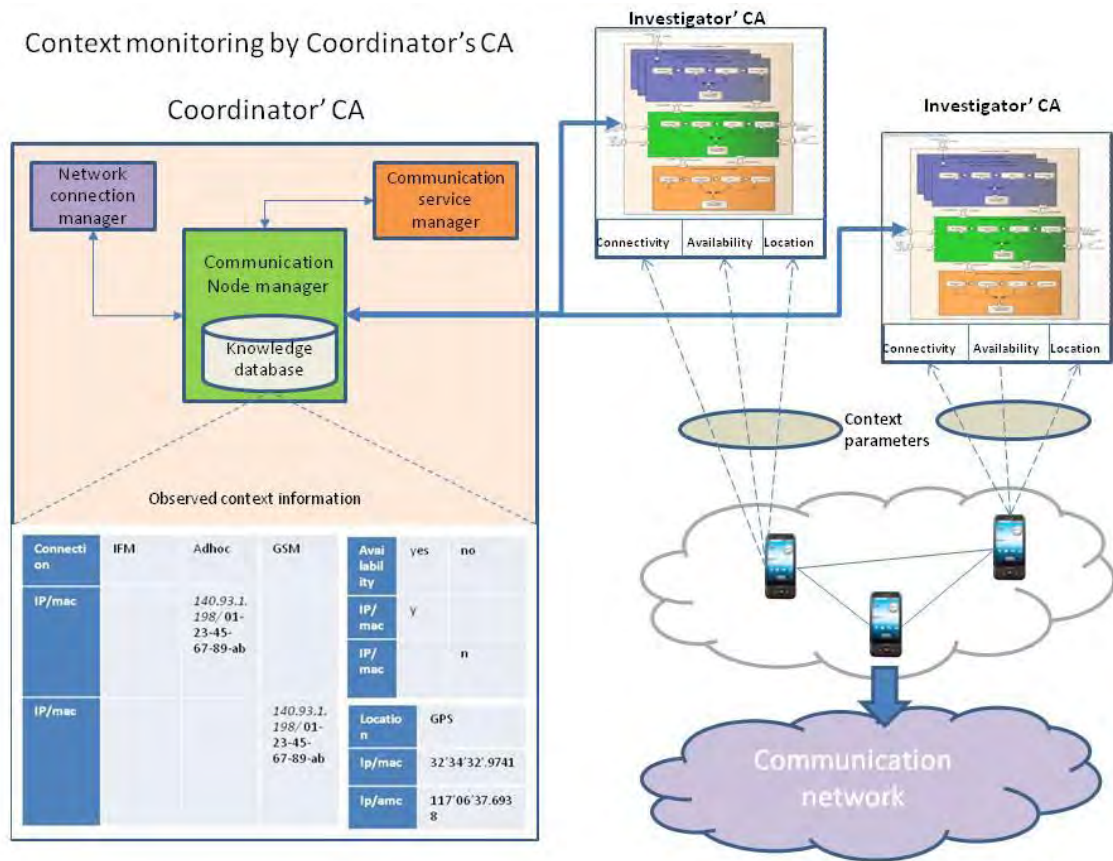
Context monitoring by Coordinator's CA

Coordinator' CA

Network connection manager

Communication service manager

Communication Node manager

Knowledge database

Observed context information

| Connection | IFM | Adhoc | GSM |
|---|---|---|---|
| IP/mac | | 140.93.1.198/ 01-23-45-67-89-ab | |
| IP/mac | | | 140.93.1.198/ 01-23-45-67-89-ab |

| Availability | yes | no |
|---|---|---|
| IP/mac | y | |
| IP/mac | | n |

| Location | GPS |
|---|---|
| Ip/mac | 32'34'32'.9741 |
| Ip/amc | 117'06'37.6938 |

Investigator' CA

Connectivity | Availability | Location

Investigator' CA

Connectivity | Availability | Location

Context parameters

Communication network